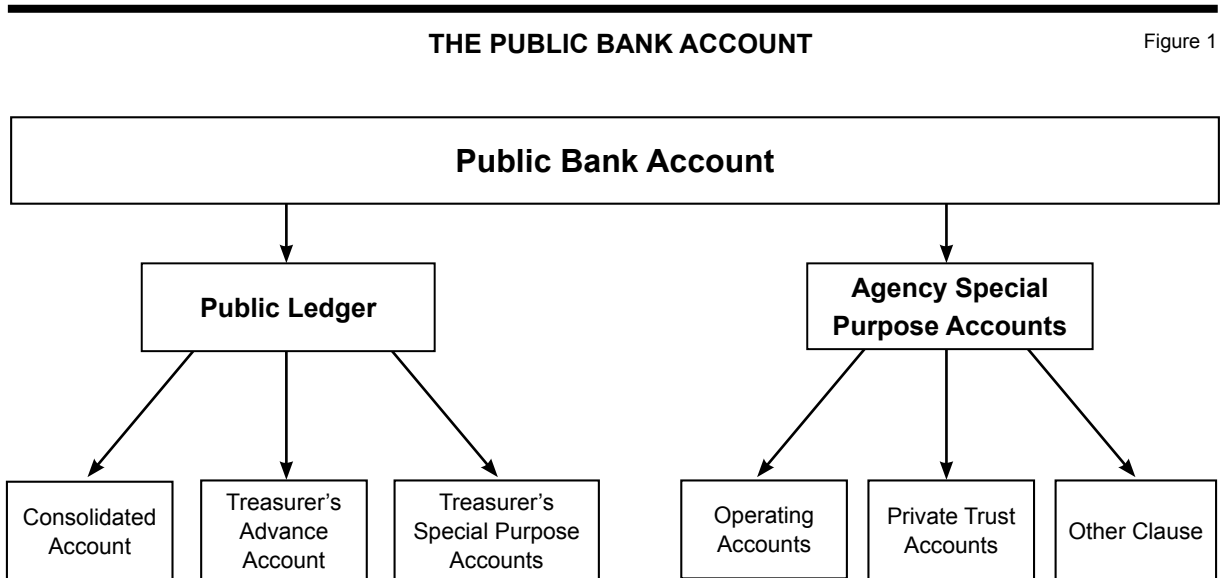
THE PUBLIC BANK ACCOUNT

Figure 1

Public Bank Account

Public Ledger

Agency Special Purpose Accounts

Consolidated Account

Treasurer's Advance Account

Treasurer's Special Purpose Accounts

Operating Accounts

Private Trust Accounts

Other Clause